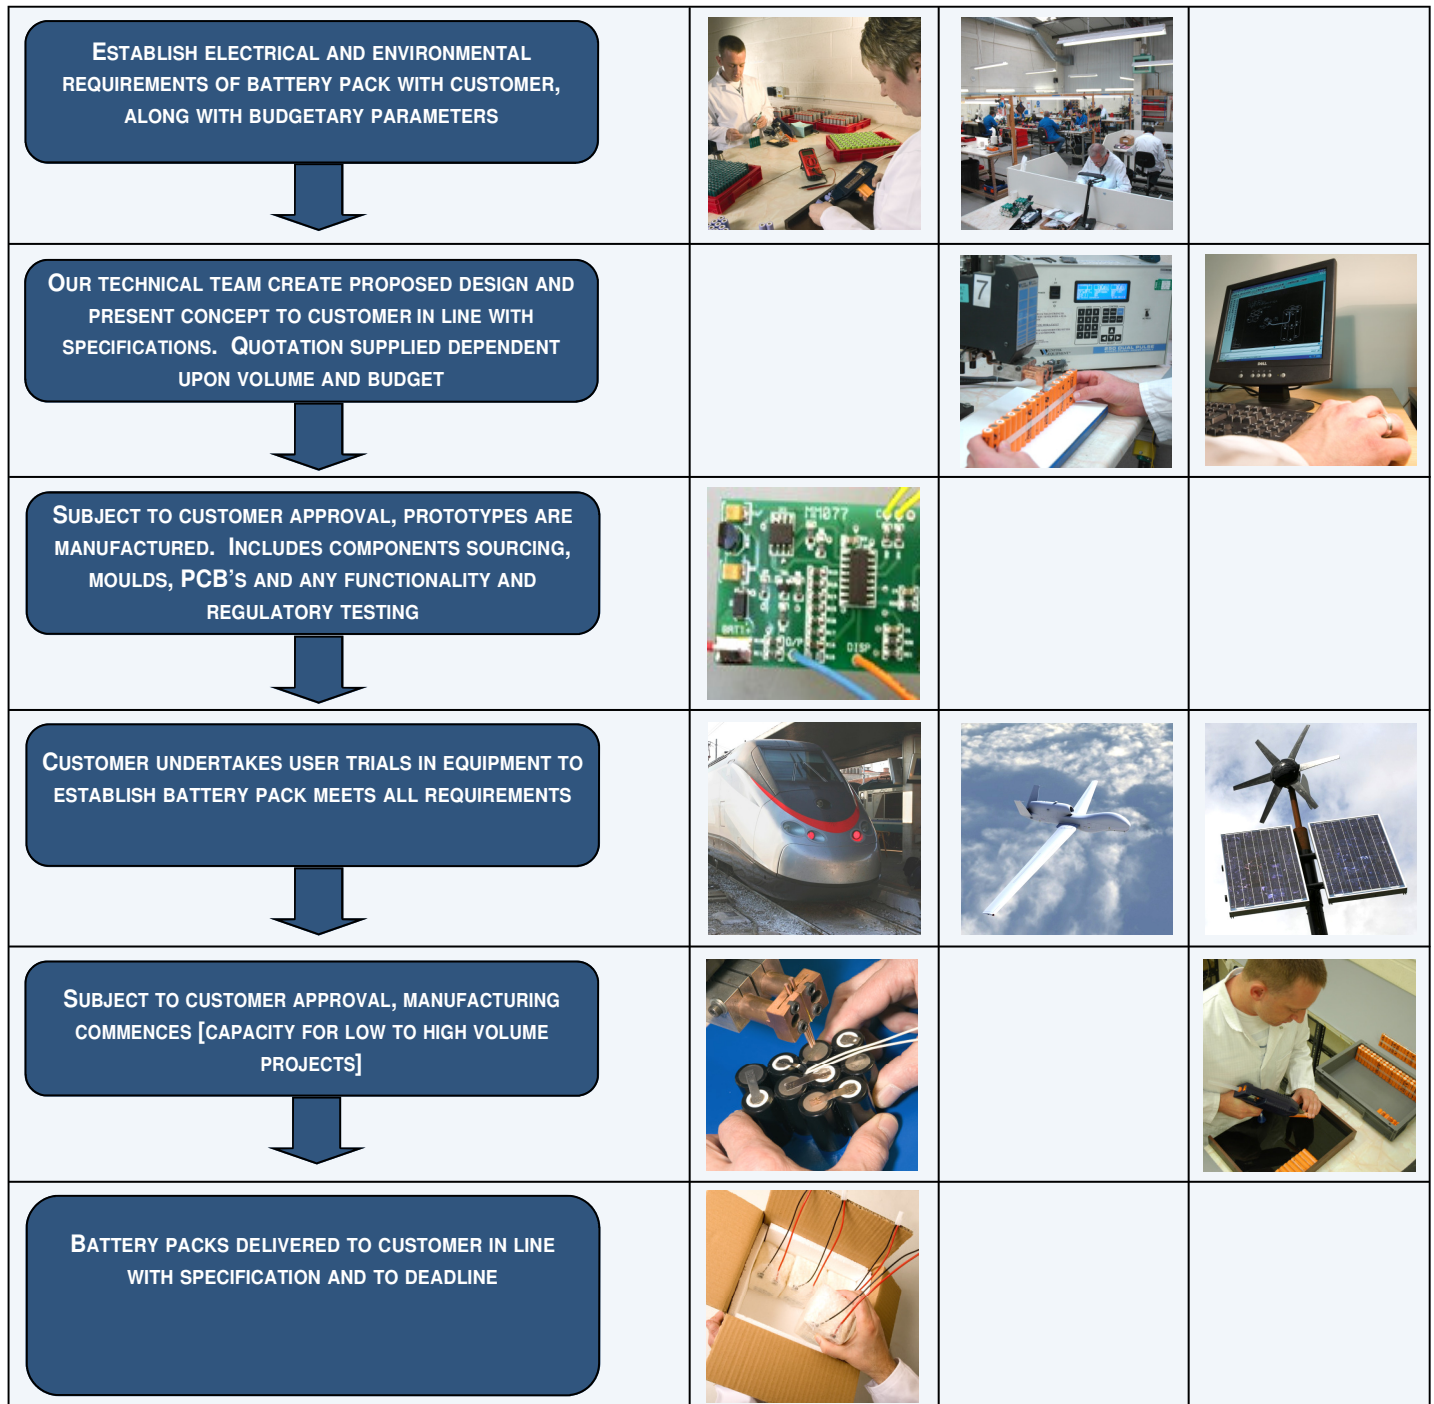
ESTABLISH ELECTRICAL AND ENVIRONMENTAL REQUIREMENTS OF BATTERY PACK WITH CUSTOMER, ALONG WITH BUDGETARY PARAMETERS

OUR TECHNICAL TEAM CREATE PROPOSED DESIGN AND PRESENT CONCEPT TO CUSTOMER IN LINE WITH SPECIFICATIONS. QUOTATION SUPPLIED DEPENDENT UPON VOLUME AND BUDGET

SUBJECT TO CUSTOMER APPROVAL, PROTOTYPES ARE MANUFACTURED. INCLUDES COMPONENTS SOURCING, MOULDS, PCB'S AND ANY FUNCTIONALITY AND REGULATORY TESTING

CUSTOMER UNDERTAKES USER TRIALS IN EQUIPMENT TO ESTABLISH BATTERY PACK MEETS ALL REQUIREMENTS

SUBJECT TO CUSTOMER APPROVAL, MANUFACTURING COMMENCES [CAPACITY FOR LOW TO HIGH VOLUME PROJECTS]

BATTERY PACKS DELIVERED TO CUSTOMER IN LINE WITH SPECIFICATION AND TO DEADLINE